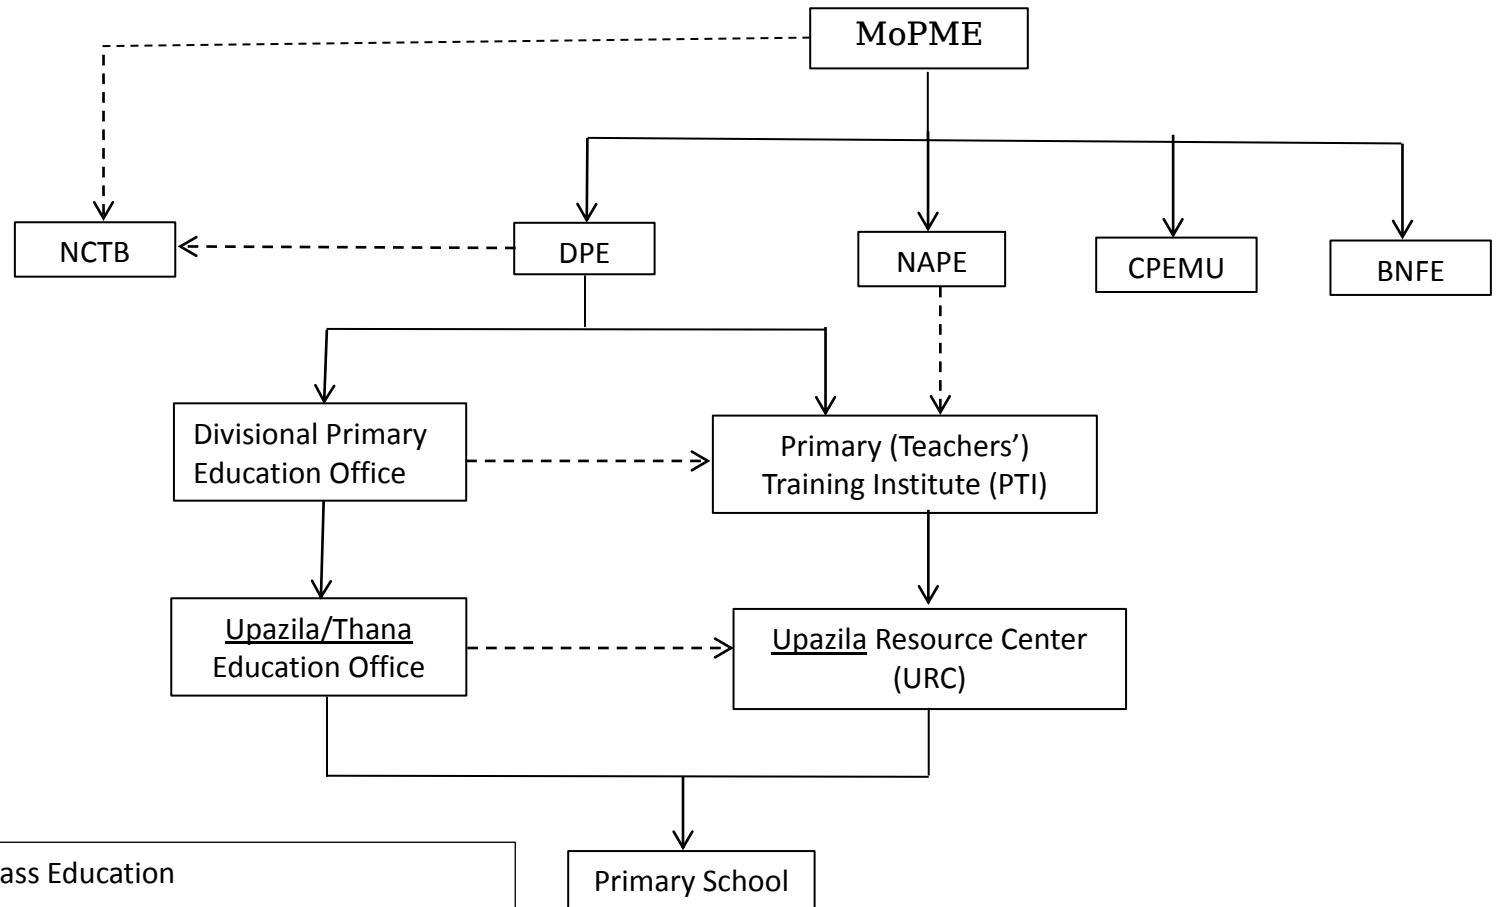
MoPME

NCTB

DPE

NAPE

CPEMU

BNFE

Divisional Primary Education Office

Primary (Teachers') Training Institute (PTI)

Upazila/Thana Education Office

Upazila Resource Center (URC)

Primary School

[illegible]ass Education